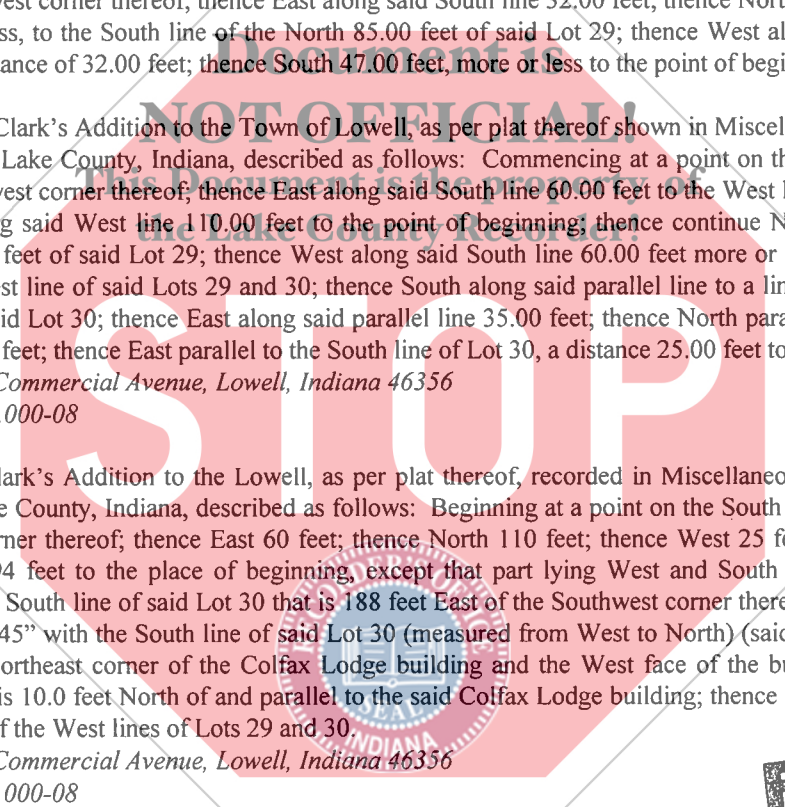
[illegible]est corner thereof; thence East along said South line 32.00 feet; thence Nort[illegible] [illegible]ss, to the South line of the North 85.00 feet of said Lot 29; thence West al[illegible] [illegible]ance of 32.00 feet; thence South 47.00 feet, more or less to the point of begi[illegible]

Document is
NOT OFFICIAL!
This Document is the property of
the Lake County Recorder!

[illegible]Clark's Addition to the Town of Lowell, as per plat thereof shown in Miscel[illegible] Lake County, Indiana, described as follows: Commencing at a point on th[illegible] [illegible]vest corner thereof; thence East along said South line 60.00 feet to the West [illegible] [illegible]g said West line 110.00 feet to the point of beginning; thence continue N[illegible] feet of said Lot 29; thence West along said South line 60.00 feet more or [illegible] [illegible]st line of said Lots 29 and 30; thence South along said parallel line to a li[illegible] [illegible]id Lot 30; thence East along said parallel line 35.00 feet; thence North para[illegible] feet; thence East parallel to the South line of Lot 30, a distance 25.00 feet to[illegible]
Commercial Avenue, Lowell, Indiana 46356
000-08

STOP

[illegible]lark's Addition to the Lowell, as per plat thereof, recorded in Miscellaneo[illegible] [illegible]e County, Indiana, described as follows: Beginning at a point on the South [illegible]rner thereof; thence East 60 feet; thence North 110 feet; thence West 25 f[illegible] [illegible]4 feet to the place of beginning, except that part lying West and South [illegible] South line of said Lot 30 that is 188 feet East of the Southwest corner there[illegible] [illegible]45" with the South line of said Lot 30 (measured from West to North) (said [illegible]ortheast corner of the Colfax Lodge building and the West face of the bu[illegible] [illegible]is 10.0 feet North of and parallel to the said Colfax Lodge building; thence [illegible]f the West lines of Lots 29 and 30.
Commercial Avenue, Lowell, Indiana 46356
000-08

SEAL
INDIANA